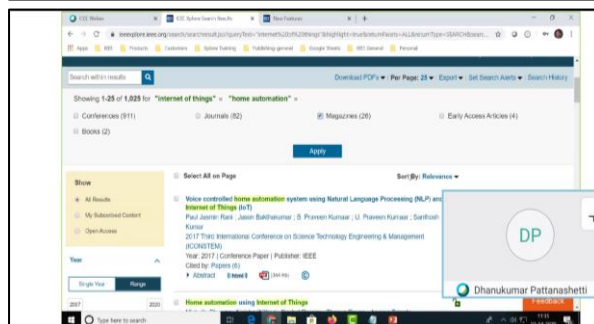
IEEE Xplore Search Results | New Features

ieeexplore.ieee.org/search/searchresult.jsp?queryText="internet%20of%20things"

Apps | IEEE | Products | Customers | Xplore Training | Publishing general | Google Sheets | IEEE General | Personal

Search within results

Download PDFs ▾ | Per Page: 25 ▾ | Export ▾ | Set Search Alerts ▾ | Search History

Showing 1-25 of 1,025 for "internet of things" × "home automation" ×

Conferences (911) | Journals (82) | Magazines (28) | Early Access Articles (4)

Books (2)

Apply

Show

All Results

My Subscribed Content

Open Access

Year

Single Year | Range

2017 | 2020

Select All on Page

Sort By: Relevance ▾

Voice controlled home automation system using Natural Language Processing (NLP) and Internet of Things (IoT)

Paul Jasmin Rani ; Jason Bakthakumar ; B. Praveen Kumaar ; U. Praveen Kumaar ; Santhosh Kumar

2017 Third International Conference on Science Technology Engineering & Management (ICONSTEM)

Year: 2017 | Conference Paper | Publisher: IEEE

Cited by: Papers (6)

Abstract | (html) | (244 Kb)

Home automation using Internet of Things

DP

Dhanukumar Pattanashetti

Feedback

Type here to search